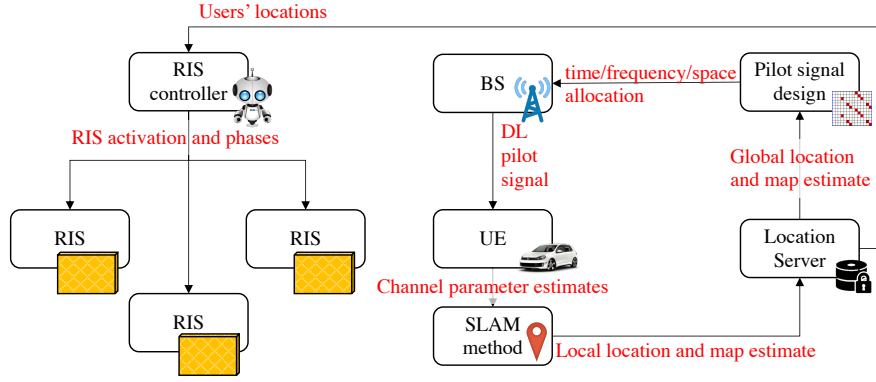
Users' locations

RIS controller

RIS activation and phases

RIS

RIS

RIS

BS

time/frequency/space allocation

Pilot signal design

DL pilot signal

Global location and map estimate

UE

Location Server

Channel parameter estimates

SLAM method

Local location and map estimate